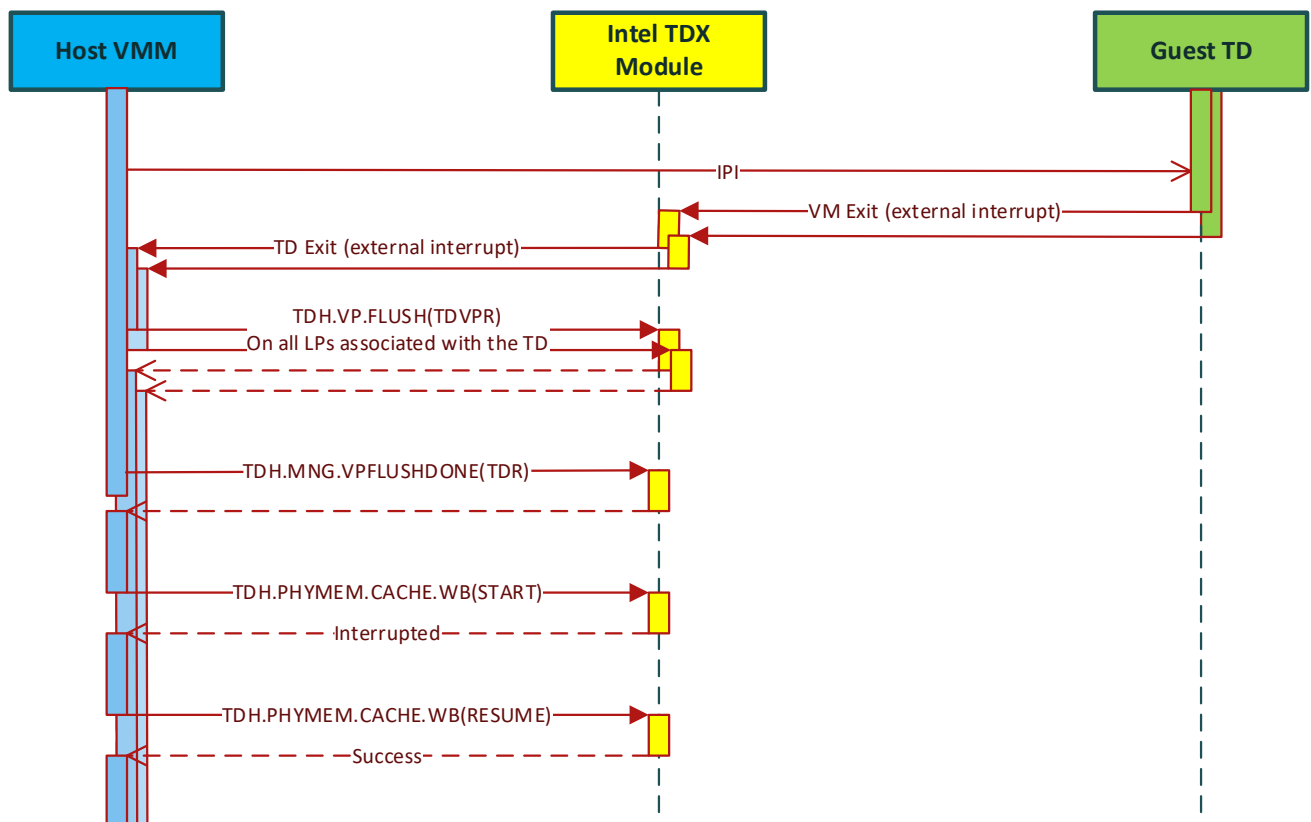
Host VMM

Intel TDX Module

Guest TD

IPI

VM Exit (external interrupt)

TD Exit (external interrupt)

TDH.VP.FLUSH(TDVPR)

On all LPs associated with the TD

TDH.MNG.VPFLUSHDONE(TDR)

TDH.PHYMEM.CACHE.WB(START)

Interrupted

TDH.PHYMEM.CACHE.WB(RESUME)

Success